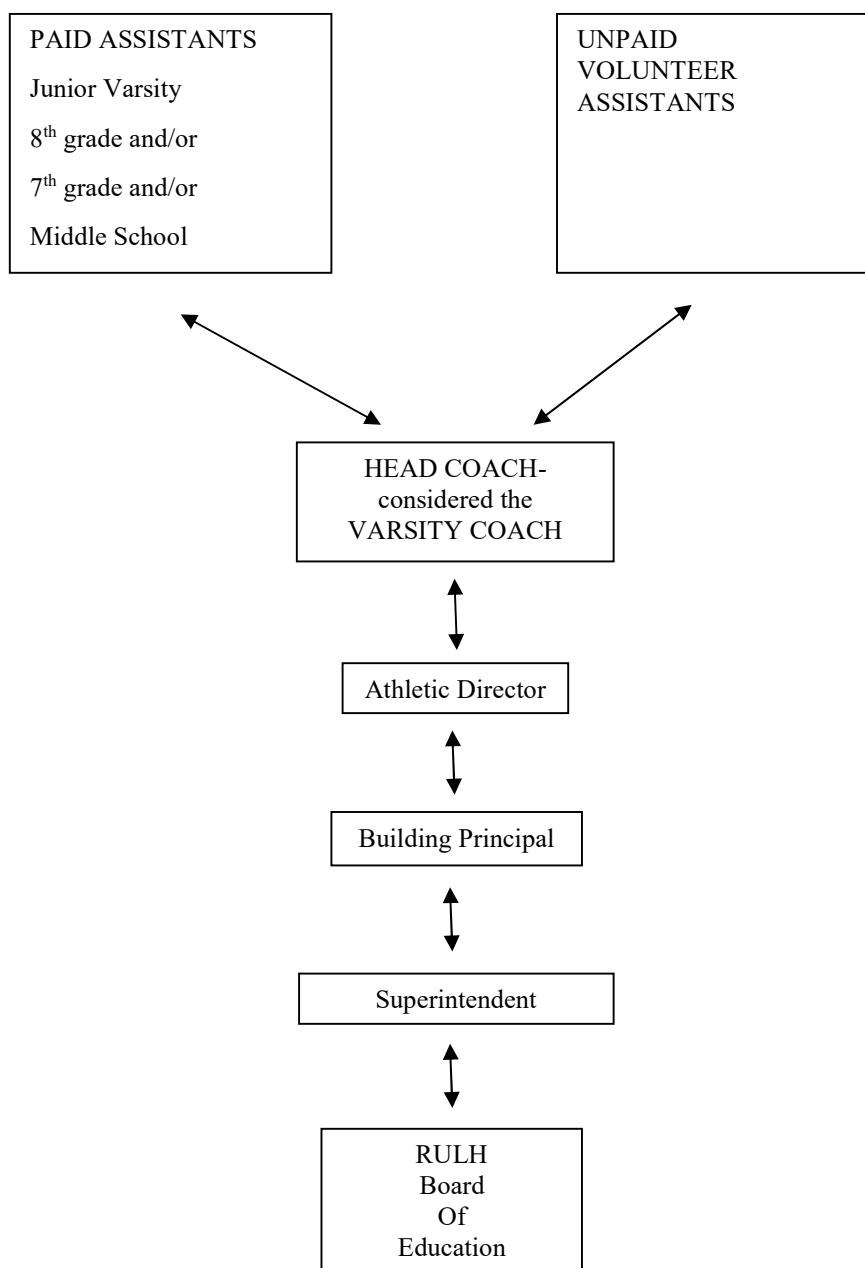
PAID ASSISTANTS

Junior Varsity

8$^{th}$ grade and/or

7$^{th}$ grade and/or

Middle School

UNPAID VOLUNTEER ASSISTANTS

HEAD COACH- considered the VARSITY COACH

Athletic Director

Building Principal

Superintendent

RULH Board Of Education